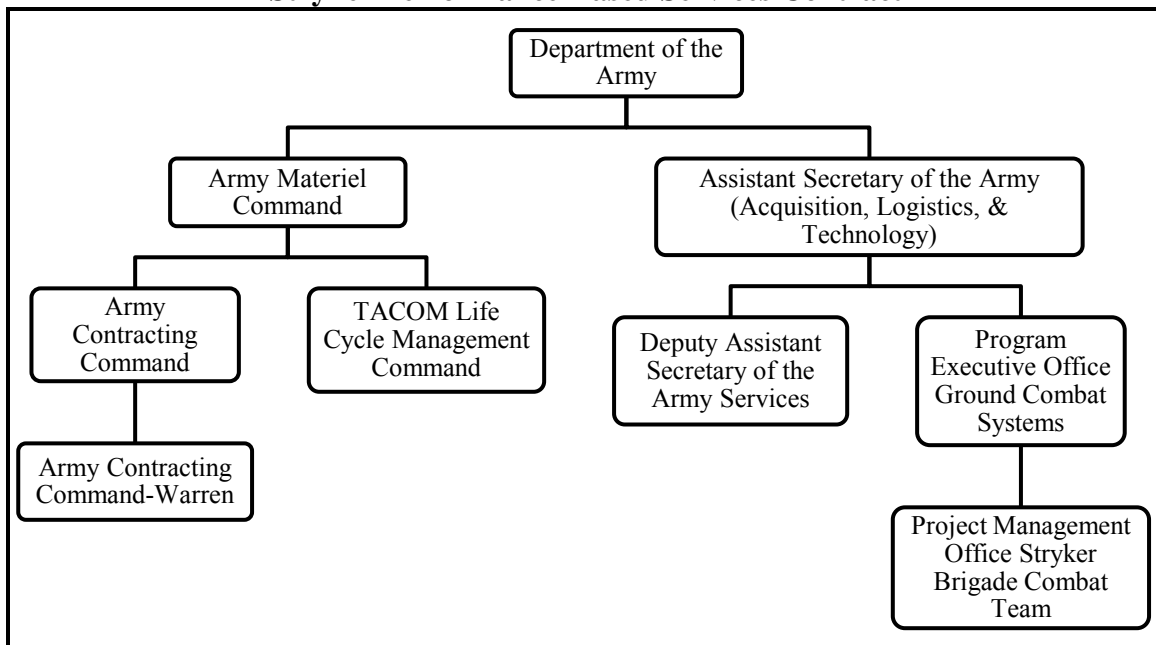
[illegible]

Department of the Army

Army Materiel Command

Assistant Secretary of the Army (Acquisition, Logistics, & Technology)

Army Contracting Command

TACOM Life Cycle Management Command

Deputy Assistant Secretary of the Army Services

Program Executive Office Ground Combat Systems

Army Contracting Command-Warren

Project Management Office Stryker Brigade Combat Team